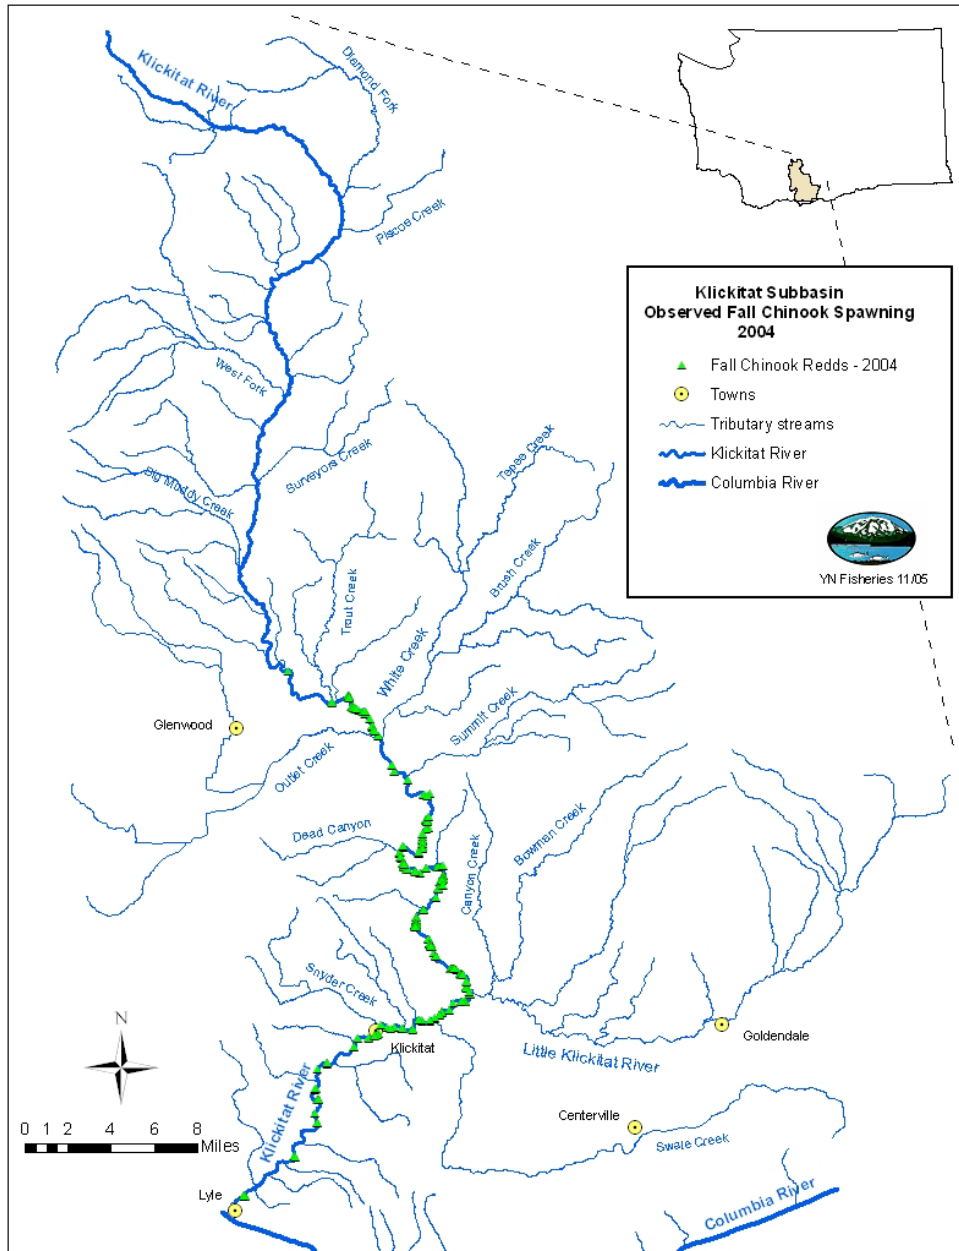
Klickitat Subbasin
Observed Fall Chinook Spawning
2004

Fall Chinook Redds - 2004
Towns
Tributary streams
Klickitat River
Columbia River

YN Fisheries 11/05

Klickitat River
Diamond Fork
Piscoe Creek
West Fork
Surveyors Creek
Big Muddy Creek
Tepee Creek
Brush Creek
Trout Creek
White Creek
Summit Creek
Glenwood
Outlet Creek
Dead Canyon
Canyon Creek
Bowman Creek
Snyder Creek
Klickitat
Little Klickitat River
Goldendale
Centerville
Swale Creek
Klickitat River
Lyle
Columbia River

N

0 1 2 4 6 8
Miles